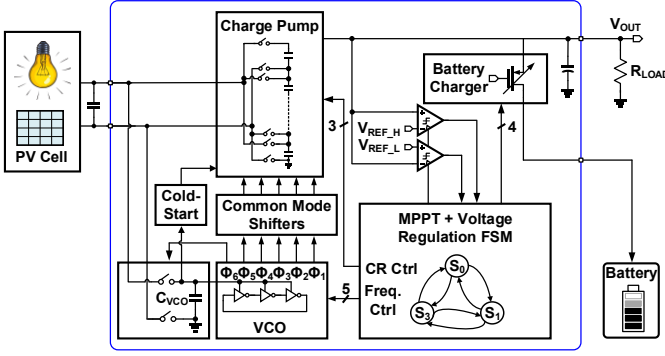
Charge Pump

V$_{OUT}$

Battery Charger

R$_{LOAD}$

3

V$_{REF\_H}$

V$_{REF\_L}$

4

PV Cell

Cold-Start

Common Mode Shifters

MPPT + Voltage Regulation FSM

CR Ctrl

Freq. Ctrl

S$_0$

S$_3$

S$_1$

5

C$_{VCO}$

Φ$_6$Φ$_5$Φ$_4$Φ$_3$Φ$_2$Φ$_1$

VCO

Battery